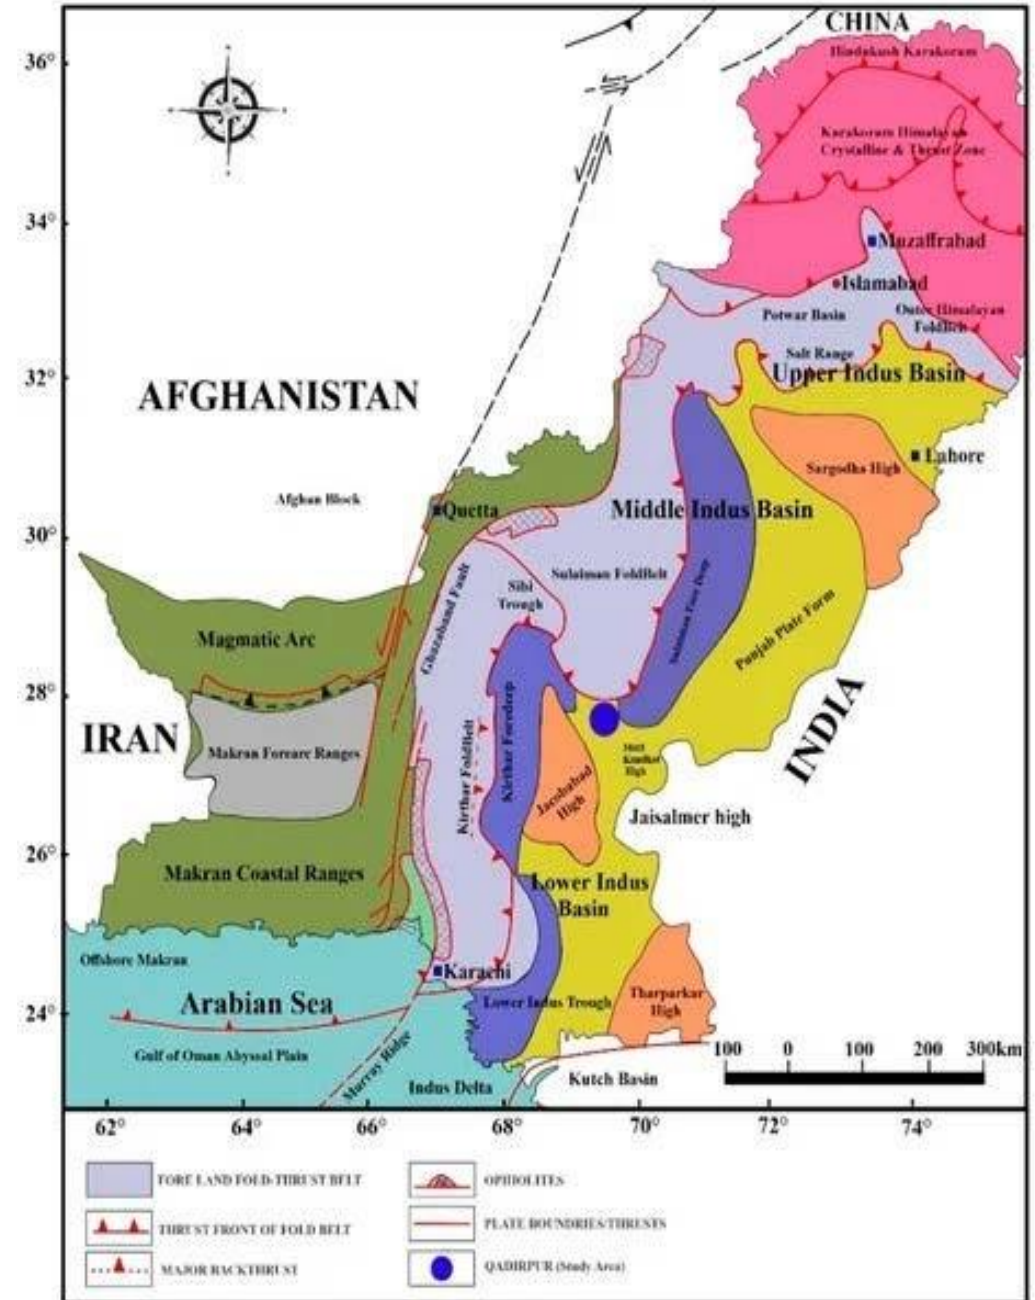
36°
34°
32°
30°
28°
26°
24°

CHINA
Hindukush Karakoram
Karakoram Himalayan Crystalline & Thrust Zone
Muzaffrabad
Islamabad
Potwar Basin
Outer Himalayan Foldbelt
Salt Range
Upper Indus Basin
AFGHANISTAN
Lahore
Sargodha High
Afghan Block
Quetta
Middle Indus Basin
Sulaiman Foldbelt
Sibi Trough
Sulaiman Fore Deep
Ghazaband Fault
Magmatic Arc
Punjab Plate Form
INDIA
IRAN
Makran Forearc Ranges
Kirthar Foldbelt
Kirthar Foredeep
Jacobabad High
Mari Kandkot High
Jaisalmer high
Makran Coastal Ranges
Lower Indus Basin
Offshore Makran
Karachi
Arabian Sea
Lower Indus Trough
Tharparkar High
Gulf of Oman Abyssal Plain
Murray Ridge
Indus Delta
Kutch Basin
100 0 100 200 300km

62° 64° 66° 68° 70° 72° 74°

FORE LAND FOLD-THRUST BELT
THRUST FRONT OF FOLD BELT
MAJOR BACKTHRUST
OPHIOLITES
PLATE BOUNDRIES/THRUSTS
QADIRPUR (Study Area)